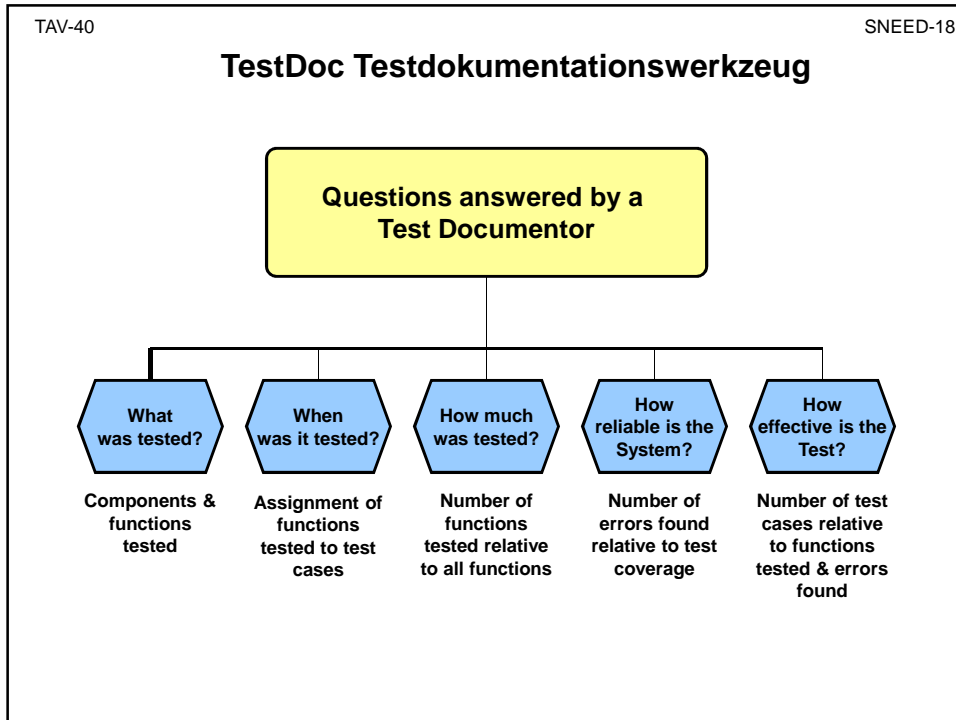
TAV-40

SNEED-18

TestDoc Testdokumentationswerkzeug

Questions answered by a Test Documentor

What was tested?

When was it tested?

How much was tested?

How reliable is the System?

How effective is the Test?

Components & functions tested

Assignment of functions tested to test cases

Number of functions tested relative to all functions

Number of errors found relative to test coverage

Number of test cases relative to functions tested & errors found